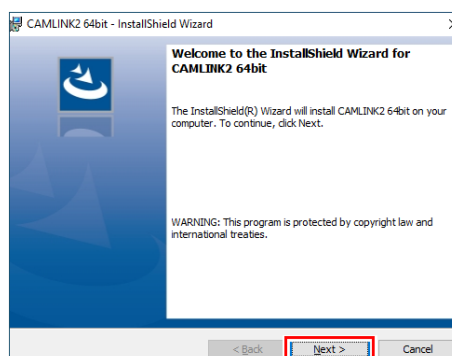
CAMLINK2 64bit - InstallShield Wizard

Welcome to the InstallShield Wizard for CAMLINK2 64bit

The InstallShield(R) Wizard will install CAMLINK2 64bit on your computer. To continue, click Next.

WARNING: This program is protected by copyright law and international treaties.

< Back

Next >

Cancel